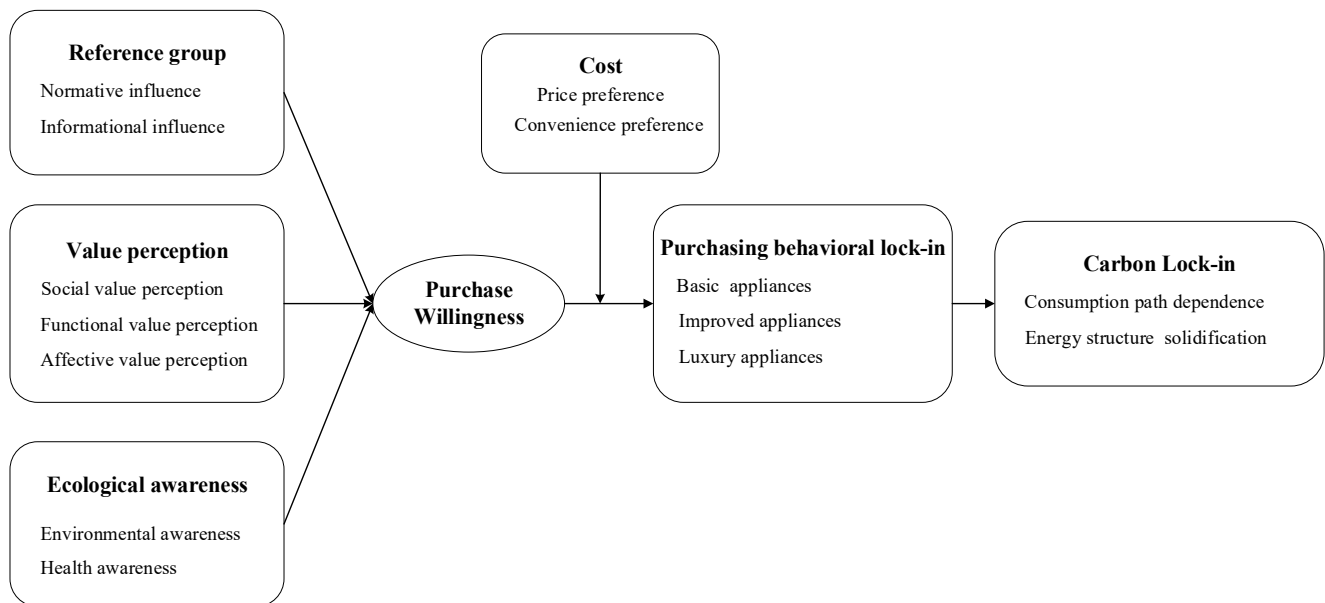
Reference group
Normative influence
Informational influence

Value perception
Social value perception
Functional value perception
Affective value perception

Ecological awareness
Environmental awareness
Health awareness

Cost
Price preference
Convenience preference

Purchase Willingness

Purchasing behavioral lock-in
Basic appliances
Improved appliances
Luxury appliances

Carbon Lock-in
Consumption path dependence
Energy structure solidification